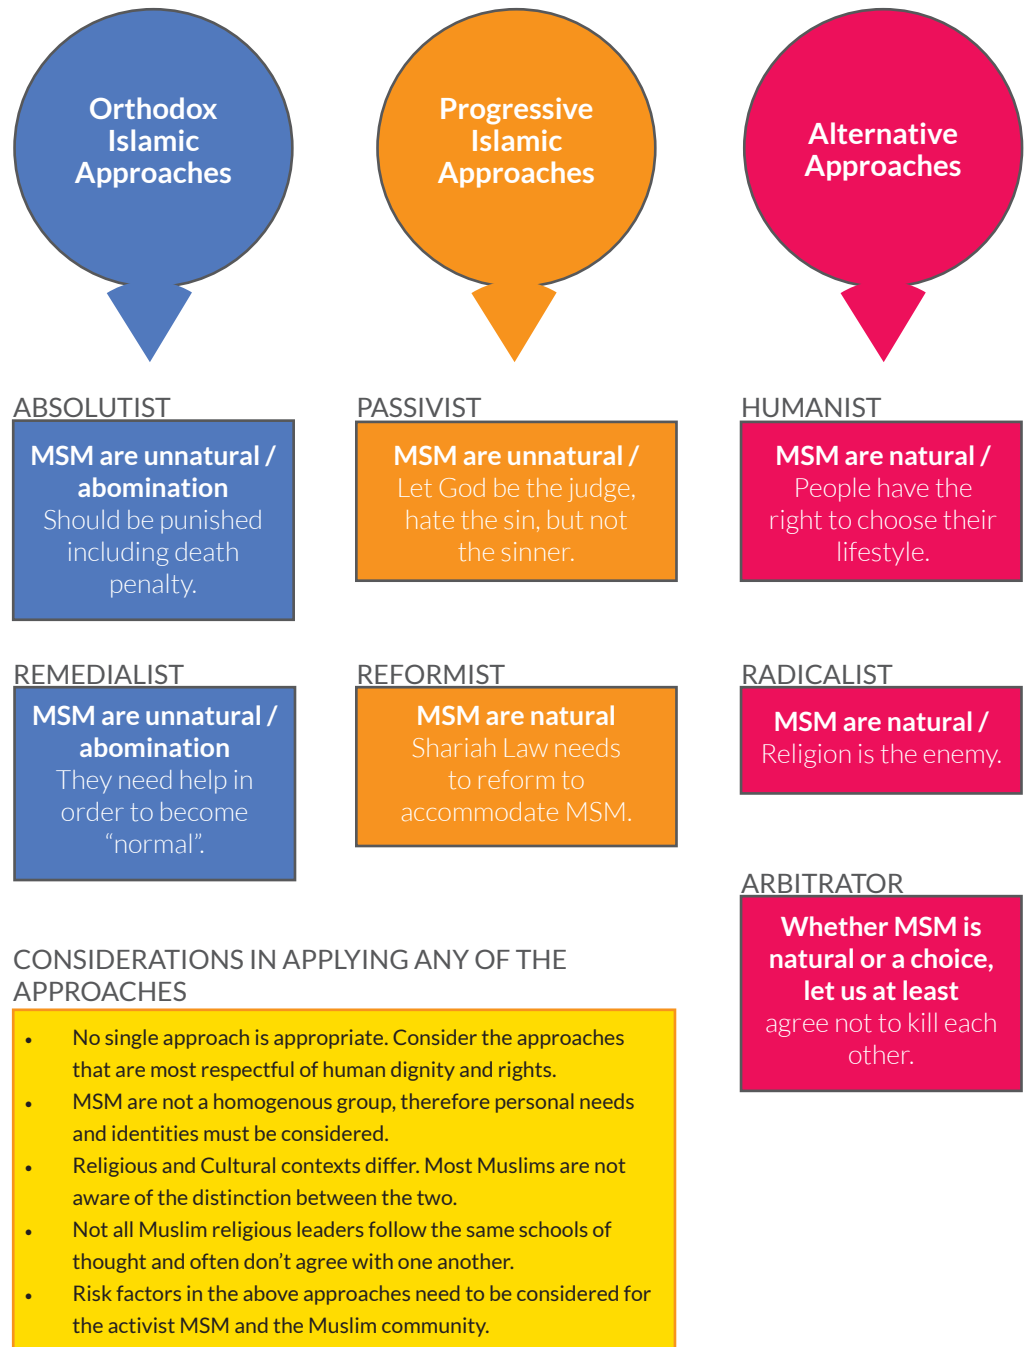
Orthodox Islamic Approaches

ABSOLUTIST

MSM are unnatural / abomination
Should be punished including death penalty.

REMEDIALIST

MSM are unnatural / abomination
They need help in order to become "normal".

Progressive Islamic Approaches

PASSIVIST

MSM are unnatural /
Let God be the judge, hate the sin, but not the sinner.

REFORMIST

MSM are natural
Shariah Law needs to reform to accommodate MSM.

Alternative Approaches

HUMANIST

MSM are natural /
People have the right to choose their lifestyle.

RADICALIST

MSM are natural /
Religion is the enemy.

ARBITRATOR

Whether MSM is natural or a choice, let us at least agree not to kill each other.

CONSIDERATIONS IN APPLYING ANY OF THE APPROACHES

- No single approach is appropriate. Consider the approaches that are most respectful of human dignity and rights.
- MSM are not a homogenous group, therefore personal needs and identities must be considered.
- Religious and Cultural contexts differ. Most Muslims are not aware of the distinction between the two.
- Not all Muslim religious leaders follow the same schools of thought and often don't agree with one another.
- Risk factors in the above approaches need to be considered for the activist MSM and the Muslim community.